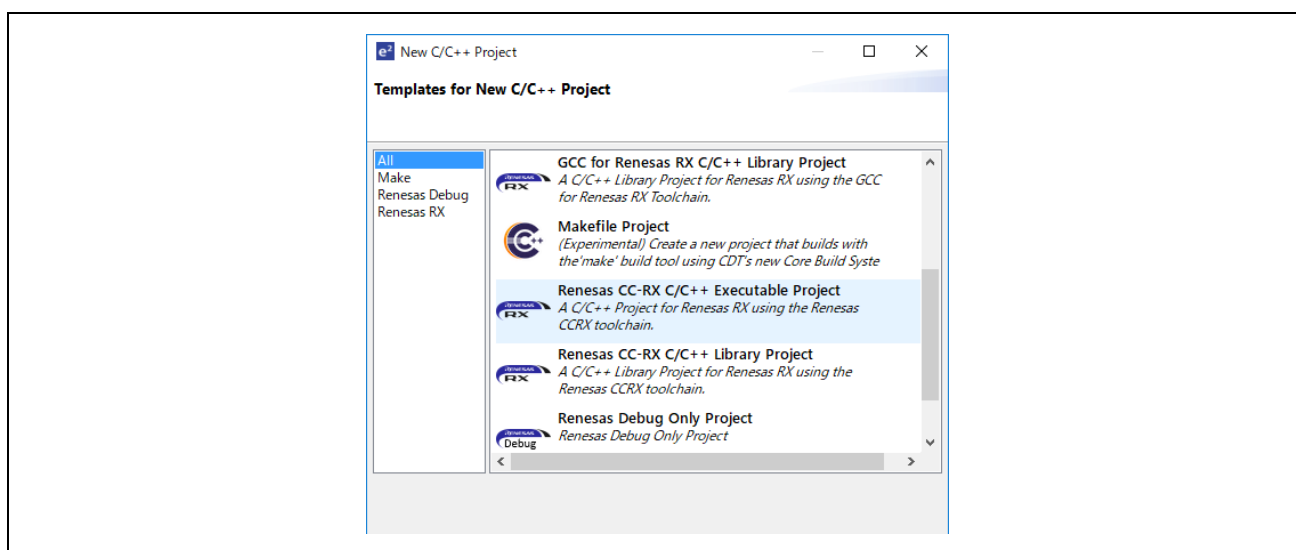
New C/C++ Project

Templates for New C/C++ Project

All
Make
Renesas Debug
Renesas RX

RX
GCC for Renesas RX C/C++ Library Project
A C/C++ Library Project for Renesas RX using the GCC for Renesas RX Toolchain.

Makefile Project
(Experimental) Create a new project that builds with the'make' build tool using CDT's new Core Build Syste

RX
Renesas CC-RX C/C++ Executable Project
A C/C++ Project for Renesas RX using the Renesas CCRX toolchain.

RX
Renesas CC-RX C/C++ Library Project
A C/C++ Library Project for Renesas RX using the Renesas CCRX toolchain.

Debug
Renesas Debug Only Project
Renesas Debug Only Project